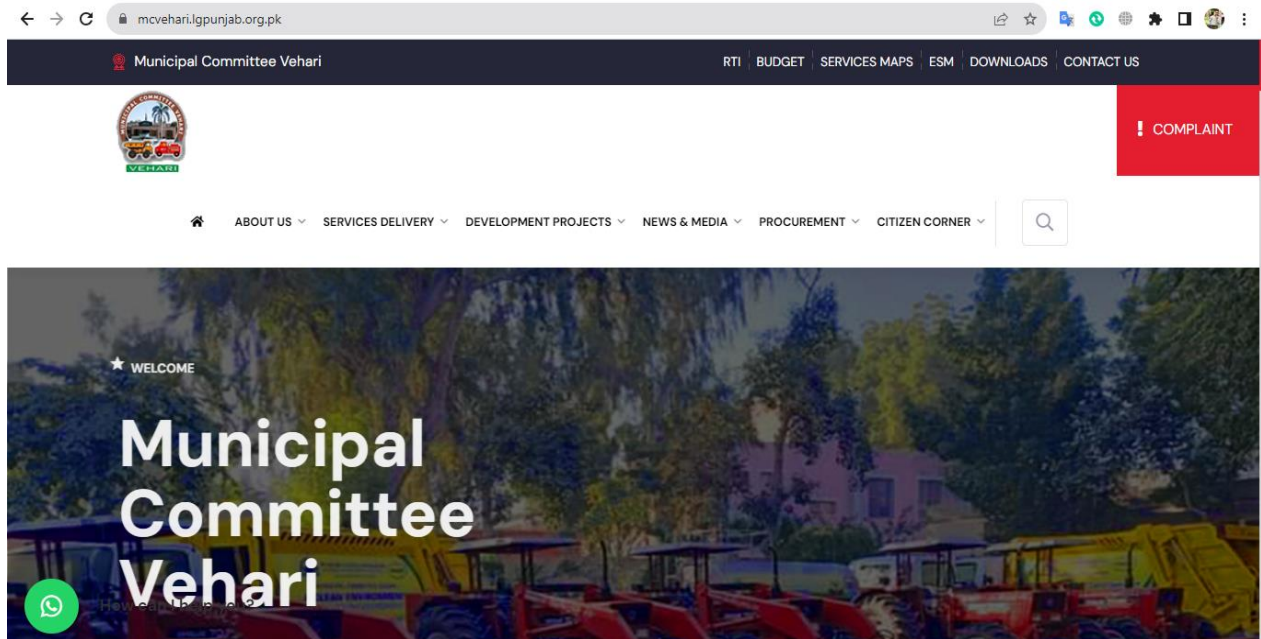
mcvehari.lgpunjab.org.pk

Municipal Committee Vehari

RTI BUDGET SERVICES MAPS ESM DOWNLOADS CONTACT US

VEHARI

! COMPLAINT

ABOUT US SERVICES DELIVERY DEVELOPMENT PROJECTS NEWS & MEDIA PROCUREMENT CITIZEN CORNER

WELCOME

Municipal Committee Vehari

How can I help you?